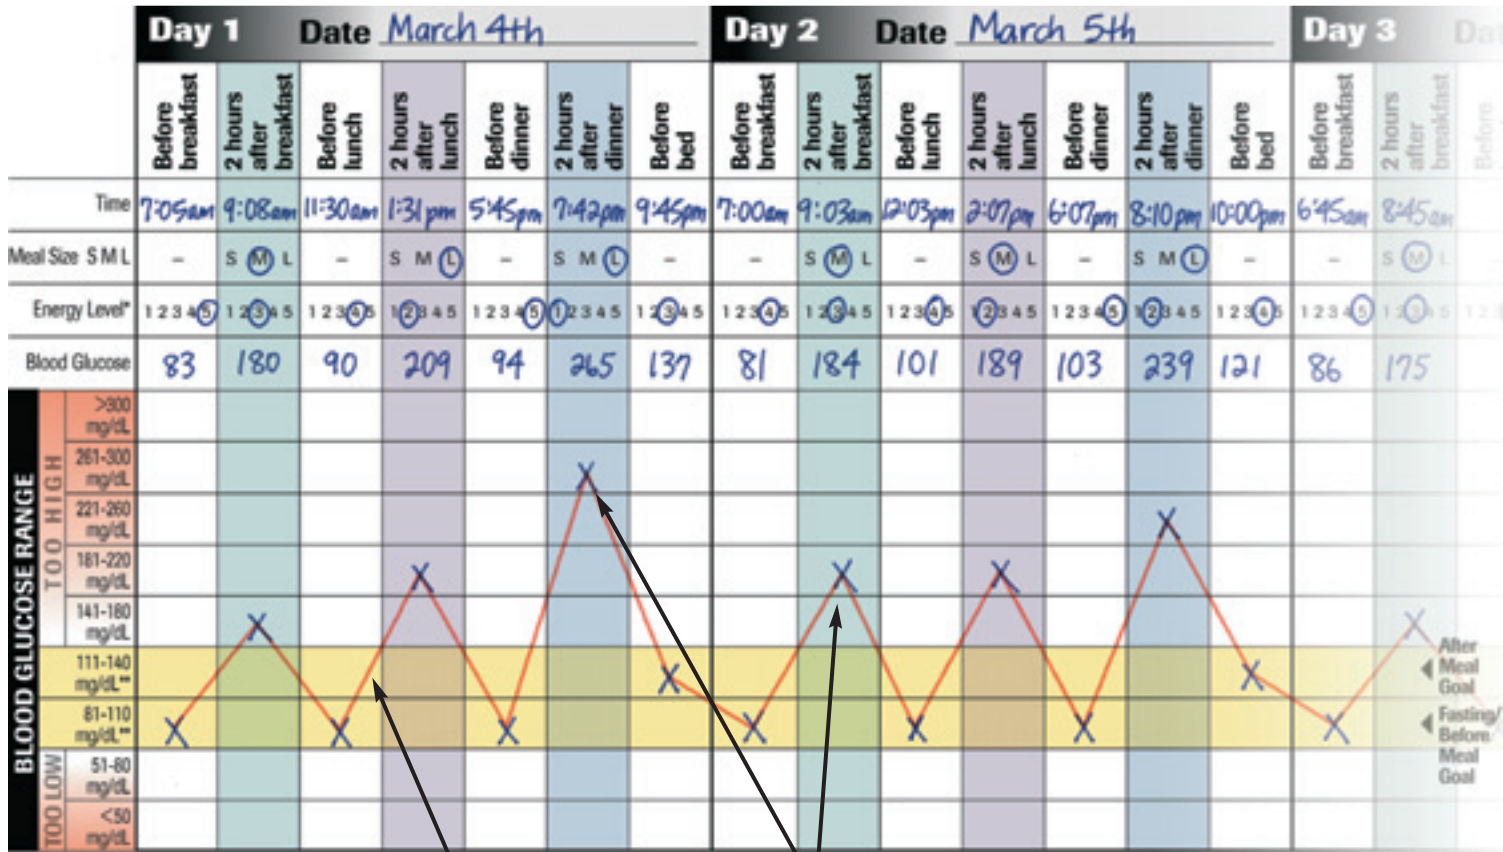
| | Day 1 | Date March 4th | | | | | | Day 2 | Date March 5th | | | | | | Day 3 | |
|---|---|---|---|---|---|---|---|---|---|---|---|---|---|---|---|---|
| | Before breakfast | 2 hours after breakfast | Before lunch | 2 hours after lunch | Before dinner | 2 hours after dinner | Before bed | Before breakfast | 2 hours after breakfast | Before lunch | 2 hours after lunch | Before dinner | 2 hours after dinner | Before bed | Before breakfast | 2 hours after breakfast |
| Time | 7:05am | 9:08am | 11:30am | 1:31pm | 5:45pm | 7:42pm | 9:45pm | 7:00am | 9:03am | 12:03pm | 2:07pm | 6:07pm | 8:10pm | 10:00pm | 6:45am | 8:45am |
| Meal Size S M L | – | S M L | – | S M L | – | S M L | – | – | S M L | – | S M L | – | S M L | – | – | S M L |
| Energy Level* | 1 2 3 4 5 | 1 2 3 4 5 | 1 2 3 4 5 | 1 2 3 4 5 | 1 2 3 4 5 | 1 2 3 4 5 | 1 2 3 4 5 | 1 2 3 4 5 | 1 2 3 4 5 | 1 2 3 4 5 | 1 2 3 4 5 | 1 2 3 4 5 | 1 2 3 4 5 | 1 2 3 4 5 | 1 2 3 4 5 | 1 2 3 4 5 |
| Blood Glucose | 83 | 180 | 90 | 209 | 94 | 265 | 137 | 81 | 184 | 101 | 189 | 103 | 239 | 121 | 86 | 175 |

BLOOD GLUCOSE RANGE
TOO HIGH
>300 mg/dL
261-300 mg/dL
221-260 mg/dL
181-220 mg/dL
141-180 mg/dL
111-140 mg/dL**
81-110 mg/dL**
TOO LOW
51-80 mg/dL
<50 mg/dL

After Meal Goal
Fasting/ Before Meal Goal